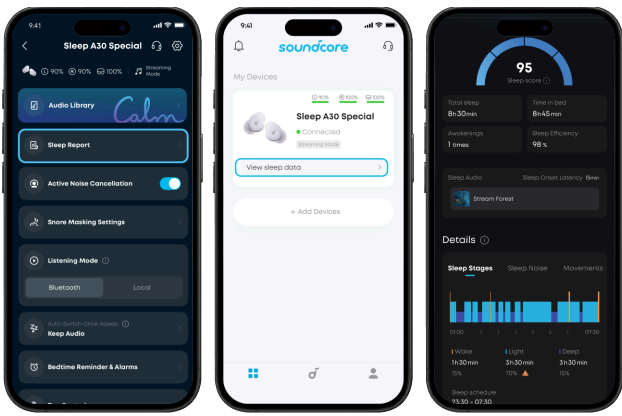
9:41

Sleep A30 Special

90% 90% 100% Streaming Mode

Audio Library

Calm

Sleep Report

Active Noise Cancellation

Snore Masking Settings

Listening Mode

Bluetooth

Local

Auto Switch Once Asleep

Keep Audio

Bedtime Reminder & Alarms

9:41

soundcore

My Devices

90% 100% 100%

Sleep A30 Special

Connected

Streaming Mode

View sleep data

+ Add Devices

95

Sleep score

Total sleep

8h30min

Time in bed

8h45min

Awakenings

1 times

Sleep Efficiency

98 %

Sleep Audio

Sleep Onset Latency 8min

Stream Forest

Details

Sleep Stages

Sleep Noise

Movements

00:00

07:30

Wake

1h30min

15%

Light

3h30min

70%

Deep

3h30min

15%

Sleep schedule

23:30 - 07:30